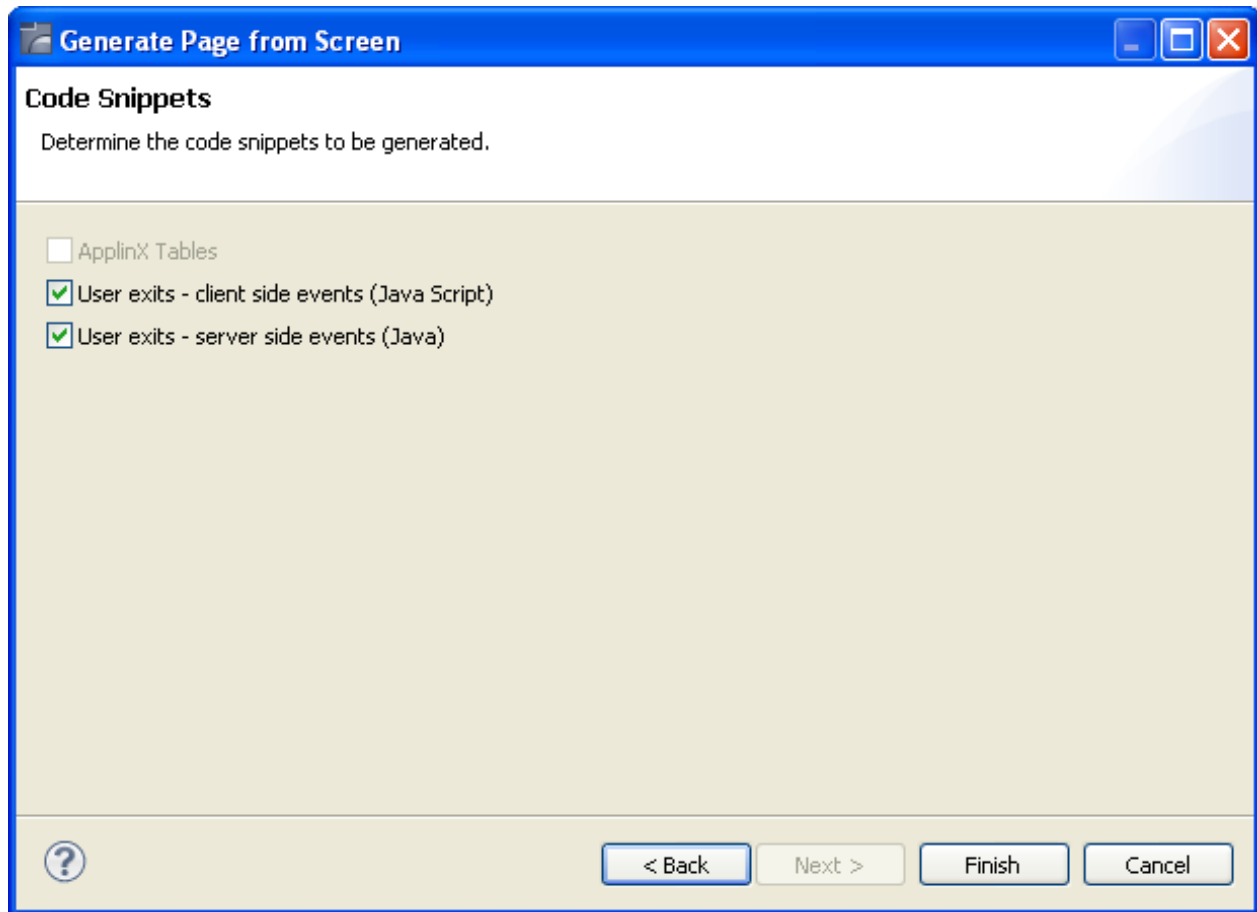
Generate Page from Screen

Code Snippets

Determine the code snippets to be generated.

ApplinX Tables

User exits - client side events (Java Script)

User exits - server side events (Java)

?

< Back

Next >

Finish

Cancel